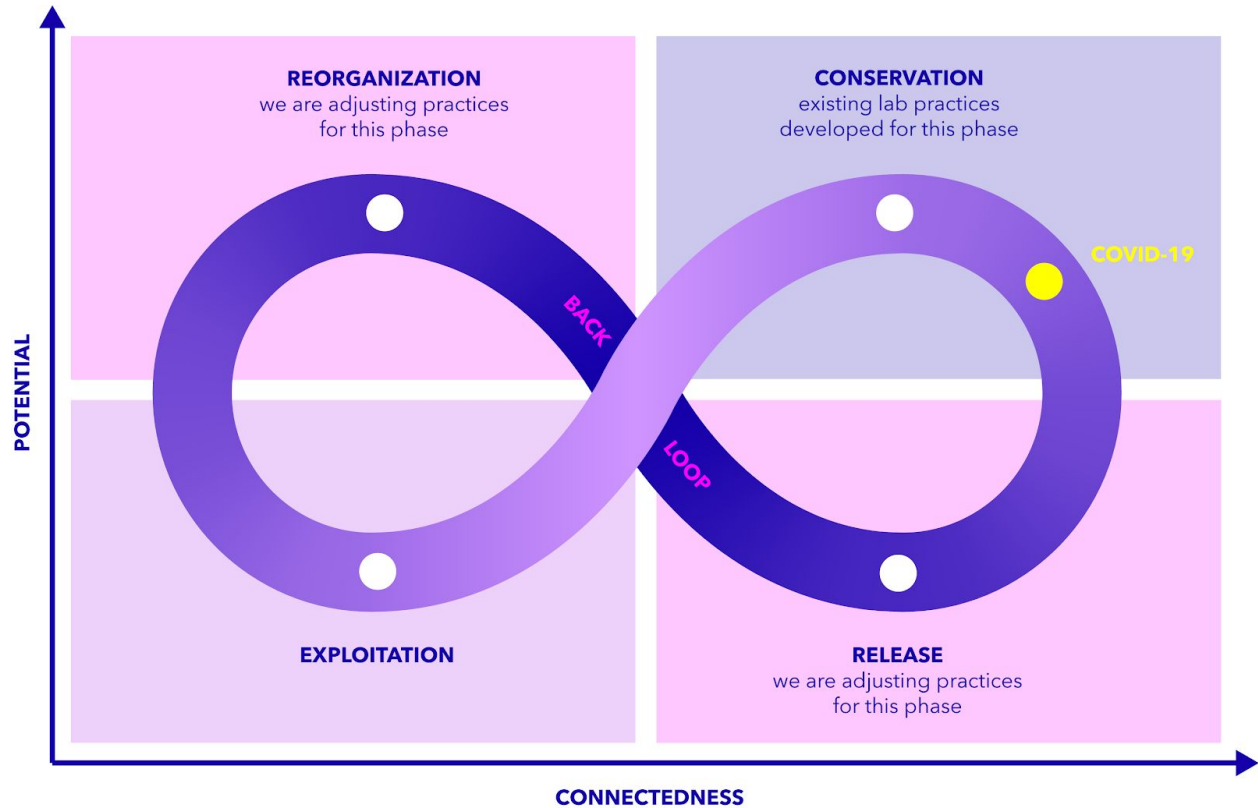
POTENTIAL

REORGANIZATION
we are adjusting practices for this phase

CONSERVATION
existing lab practices developed for this phase

COVID-19

BACK

LOOP

EXPLOITATION

RELEASE
we are adjusting practices for this phase

CONNECTEDNESS